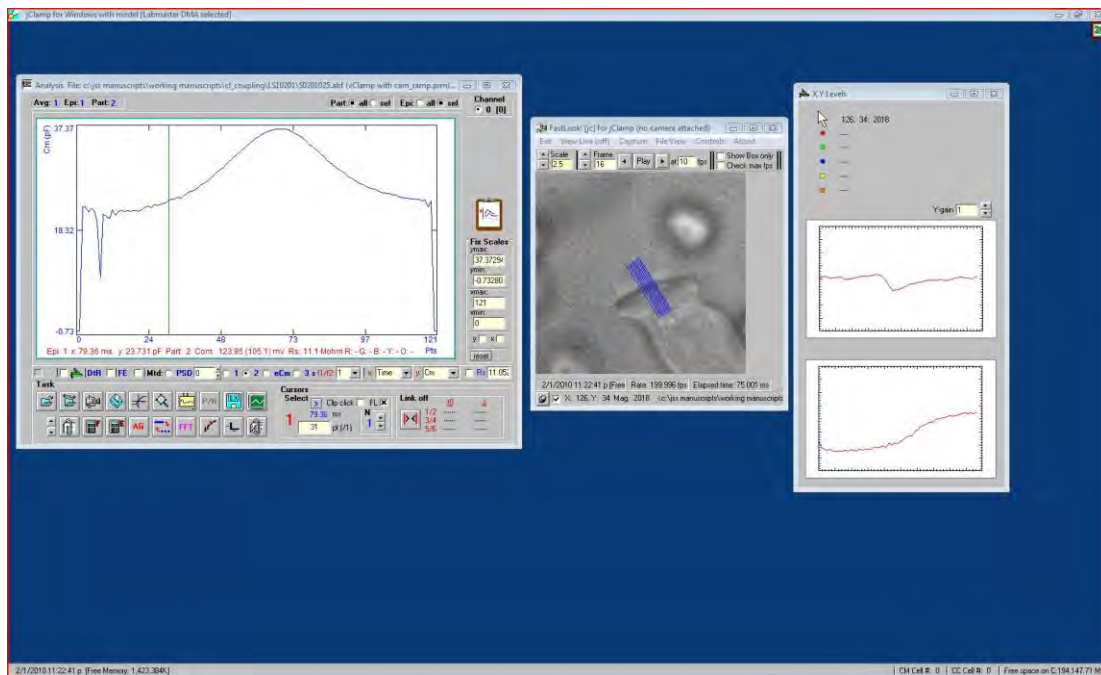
jClamp for Windows with model (Labmaster DMA selected)

Analysis File: c:\jss manuscripts\working manuscripts\cf_coupling\LS10201\S0201025.abf (vClamp with cam_ramp.prm)...

Avg: 1 Epi: 1 Part: 2

Part: all sel Epi: all sel

Channel
0 [0]

Cm (pF)

37.37

18.32

-0.73

0 24 48 73 97 121

Pts

Epi: 1 x: 79.36 ms y: 23.731 pF Part: 2 Cont: 123.95 (105.1) mV Rs: 11.1 Mohm R: - G: - B: - Y: - O: -

Fix Scales
ymax:
37.37294
ymin:
-0.73280
xmax:
121
xmin:
0
y x
reset

DtR FE Mtd PSD 0 1 2 eCm 3 s 1/12 1 x Time y Cm Rs 11.052

Task

P/N

AG

FFT

Cursors
Select
Clip click FL
1
79.36 ms
31 pt (/1)
N
1

Link off
1/2
3/4
5/6

FastLook! [jc] for jClamp (no camera attached)

Exit View Live (off) Capture File View Controls About

Scale
2.5
Frame
16
Play
at 10 fps
Show Box only
Check max fps

2/1/2010 11:22:41 p [Free Rate: 199.996 fps Elapsed time: 75.001 ms

X: 126, Y: 34 Mag: 2018 c:\jss manuscripts\working manuscripts

X Y Levels

126, 34: 2018

Y gain 1

2/1/2010 11:22:41 p [Free Memory: 1,423,384K]

CM Cell #: 0 CC Cell #: 0 Free space on C:194,147.71 M